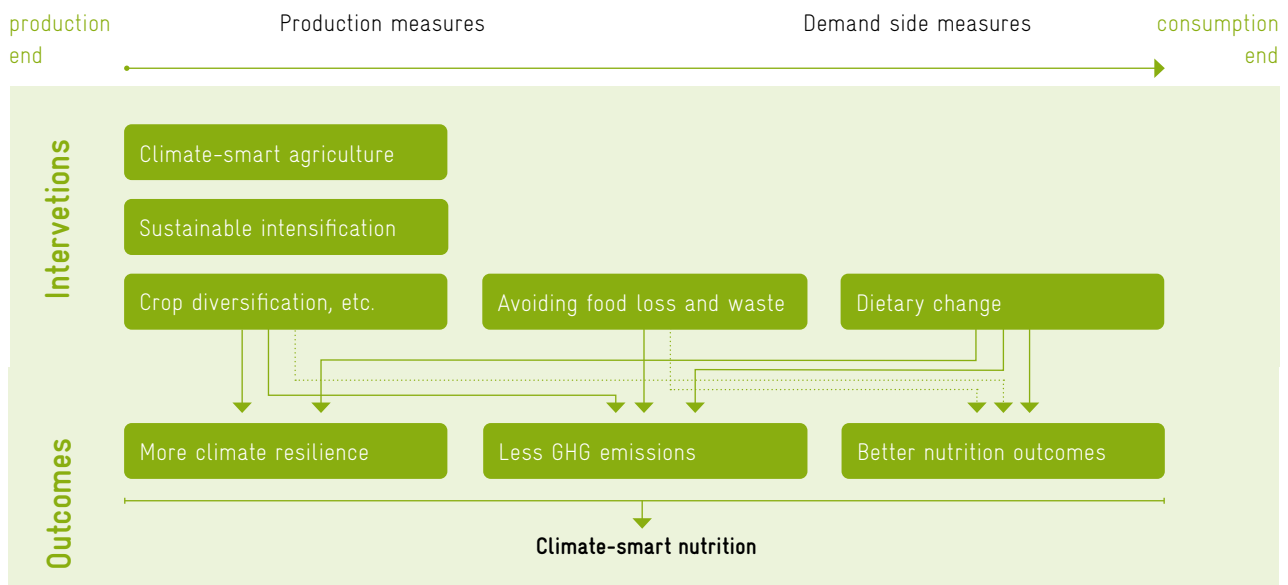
production end

Production measures

Demand side measures

consumption end

Interventions

Climate-smart agriculture

Sustainable intensification

Crop diversification, etc.

Avoiding food loss and waste

Dietary change

Outcomes

More climate resilience

Less GHG emissions

Better nutrition outcomes

Climate-smart nutrition